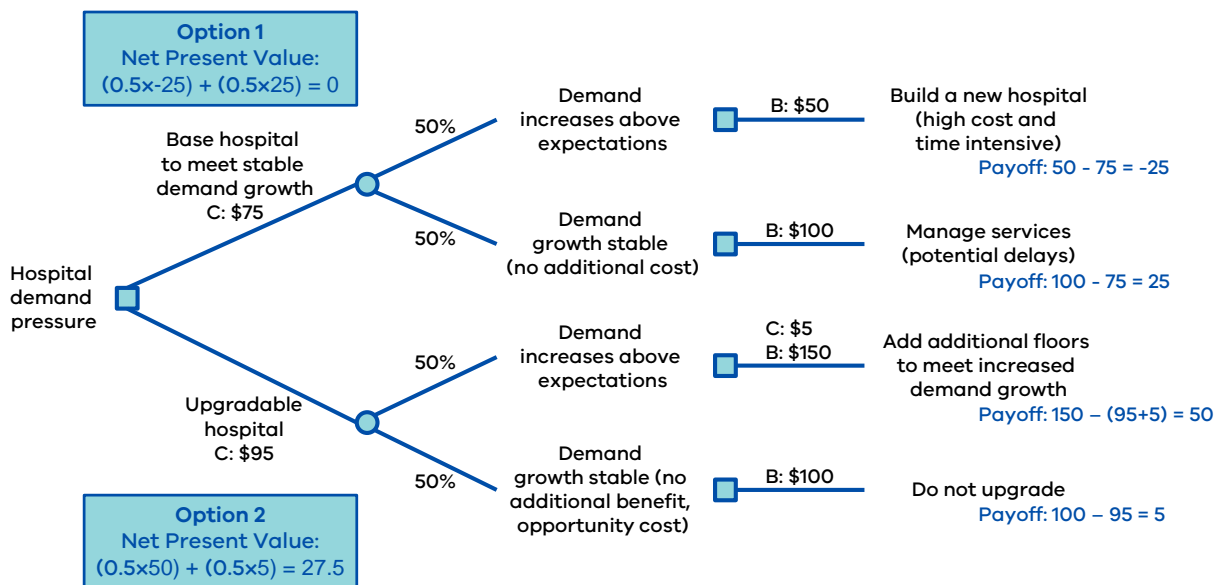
Option 1
Net Present Value:
(0.5×-25) + (0.5×25) = 0

Base hospital to meet stable demand growth
C: $75

50%

Demand increases above expectations

B: $50

Build a new hospital (high cost and time intensive)
Payoff: 50 - 75 = -25

50%

Demand growth stable (no additional cost)

B: $100

Manage services (potential delays)
Payoff: 100 - 75 = 25

Hospital demand pressure

50%

Demand increases above expectations

C: $5
B: $150

Add additional floors to meet increased demand growth
Payoff: 150 – (95+5) = 50

Upgradable hospital
C: $95

50%

Demand growth stable (no additional benefit, opportunity cost)

B: $100

Do not upgrade
Payoff: 100 – 95 = 5

Option 2
Net Present Value:
(0.5×50) + (0.5×5) = 27.5